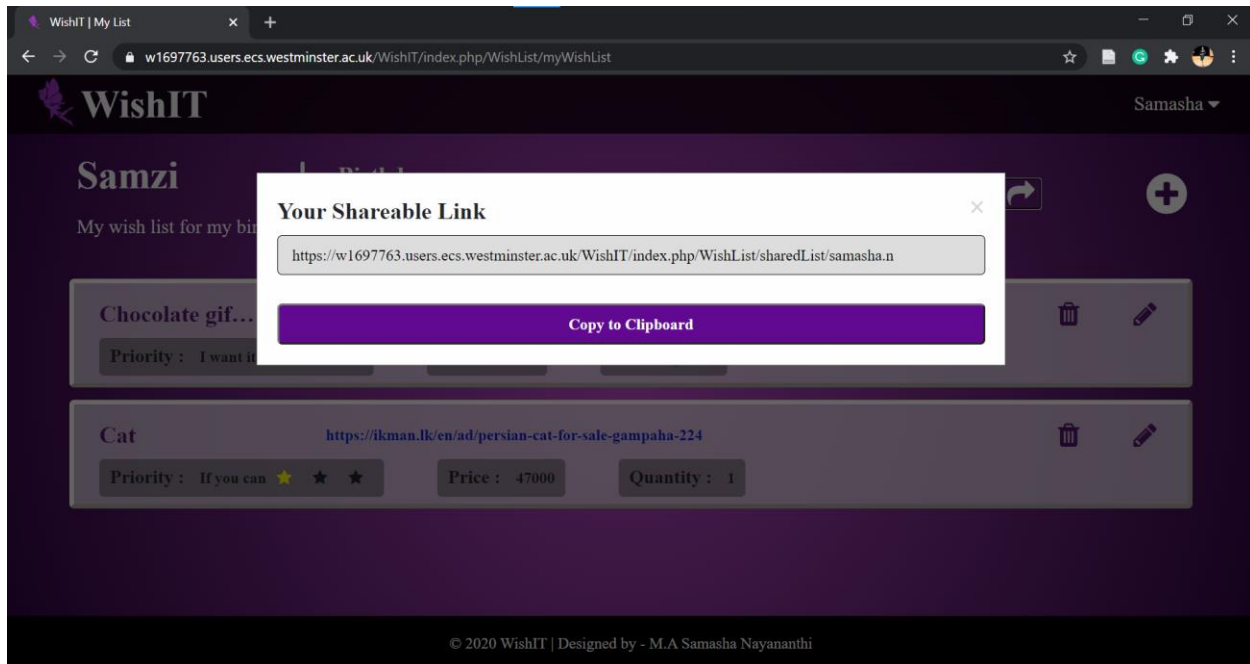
WishIT | My List

w1697763.users.ecs.westminster.ac.uk/WishIT/index.php/WishList/myWishList

WishIT

Samasha

Samzi

My wish list for my bi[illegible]

Your Shareable Link

https://w1697763.users.ecs.westminster.ac.uk/WishIT/index.php/WishList/sharedList/samasha.n

Copy to Clipboard

Chocolate gif…

Priority : I want i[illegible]

Cat

https://ikman.lk/en/ad/persian-cat-for-sale-gampaha-224

Priority : If you can

Price : 47000

Quantity : 1

© 2020 WishIT | Designed by - M.A Samasha Nayananthi